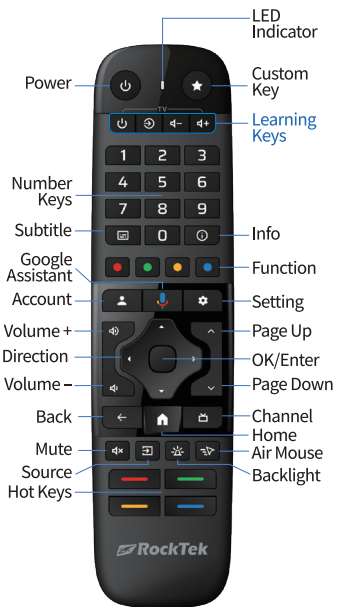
LED Indicator
Power
Custom Key
TV
Learning Keys
1 2 3
4 5 6
7 8 9
0
Number Keys
Subtitle
Info
Google Assistant
Function
Account
Setting
Volume +
Page Up
Direction
OK/Enter
Volume –
Page Down
Back
Channel
Home
Mute
Air Mouse
Source
Backlight
Hot Keys
RockTek